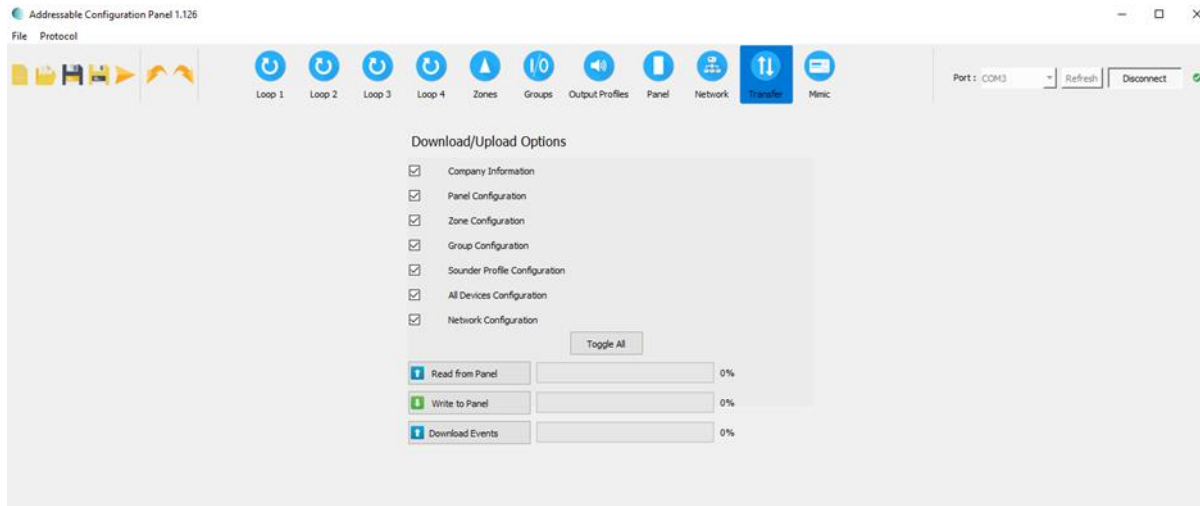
Addressable Configuration Panel 1.126

File Protocol

Loop 1 Loop 2 Loop 3 Loop 4 Zones Groups Output Profiles Panel Network Transfer Mimic

Port : COM3 Refresh Disconnect

Download/Upload Options

☑ Company Information

☑ Panel Configuration

☑ Zone Configuration

☑ Group Configuration

☑ Sounder Profile Configuration

☑ All Devices Configuration

☑ Network Configuration

Toggle All

Read from Panel 0%

Write to Panel 0%

Download Events 0%